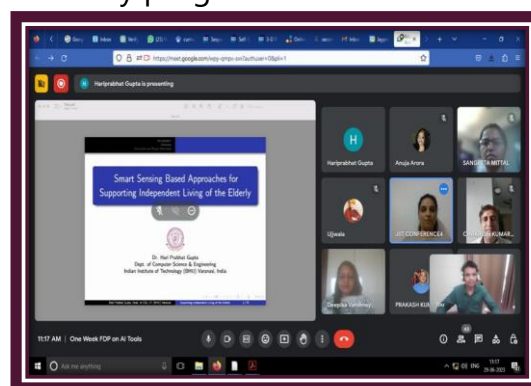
https://meet.google.com/wpy-qmpv-svi?authuser=0&pli=1

Hariprabhat Gupta is presenting

Smart Sensing Based Approaches for Supporting Independent Living of the Elderly

Dr. Hari Prabhat Gupta
Dept. of Computer Science & Engineering
Indian Institute of Technology (BHU) Varanasi, India

Hariprabhat Gupta
Anuja Arora
SANGEETA MITTAL
Ujjwala
JIIT CONFERENCE4
CHANDRA KUMAR
Deepika Varshney
PRAKASH KUMAR
You

11:17 AM | One Week FDP on AI Tools

Ask me anything

11:17
26-06-2023